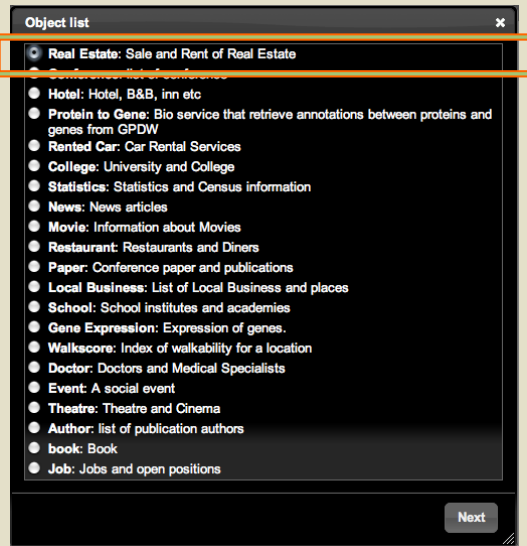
Object list

Real Estate: Sale and Rent of Real Estate
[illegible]
Hotel: Hotel, B&B, inn etc
Protein to Gene: Bio service that retrieve annotations between proteins and genes from GPDW
Rented Car: Car Rental Services
College: University and College
Statistics: Statistics and Census information
News: News articles
Movie: Information about Movies
Restaurant: Restaurants and Diners
Paper: Conference paper and publications
Local Business: List of Local Business and places
School: School institutes and academies
Gene Expression: Expression of genes.
Walkscore: Index of walkability for a location
Doctor: Doctors and Medical Specialists
Event: A social event
Theatre: Theatre and Cinema
Author: list of publication authors
book: Book
Job: Jobs and open positions

Next